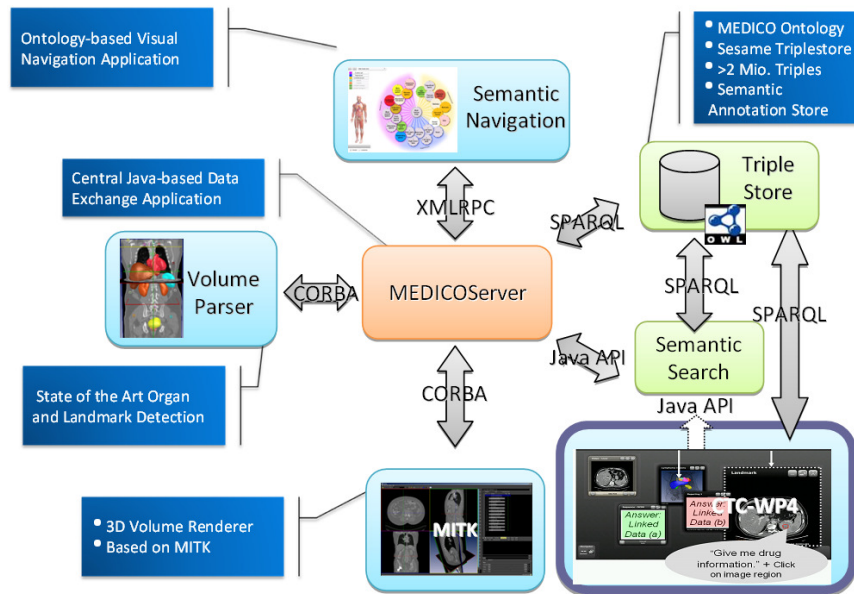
Ontology-based Visual Navigation Application

Semantic Navigation

• MEDICO Ontology
• Sesame Triplestore
• >2 Mio. Triples
• Semantic Annotation Store

Triple Store

OWL

Central Java-based Data Exchange Application

XMLRPC

SPARQL

Volume Parser

CORBA

MEDICOServer

SPARQL

SPARQL

Java API

Semantic Search

State of the Art Organ and Landmark Detection

CORBA

Java API

Answer: Linked Data (a)

Answer: Linked Data (b)

TC-WP4

"Give me drug information." + Click on image region

• 3D Volume Renderer
• Based on MITK

MITK